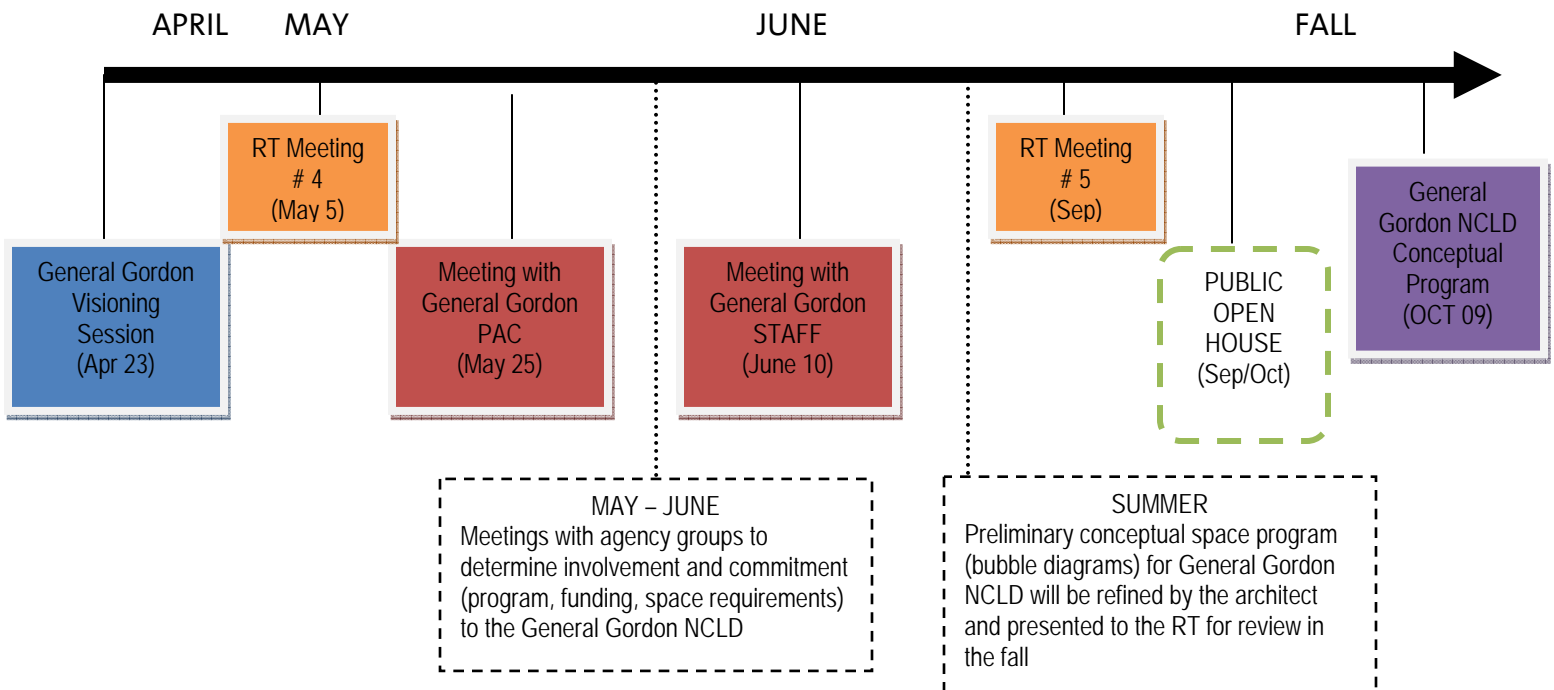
APRIL MAY JUNE FALL

RT Meeting
# 4
(May 5)

General Gordon
Visioning
Session
(Apr 23)

Meeting with
General Gordon
PAC
(May 25)

Meeting with
General Gordon
STAFF
(June 10)

RT Meeting
# 5
(Sep)

PUBLIC
OPEN
HOUSE
(Sep/Oct)

General
Gordon NCLD
Conceptual
Program
(OCT 09)

MAY – JUNE
Meetings with agency groups to determine involvement and commitment (program, funding, space requirements) to the General Gordon NCLD

SUMMER
Preliminary conceptual space program (bubble diagrams) for General Gordon NCLD will be refined by the architect and presented to the RT for review in the fall